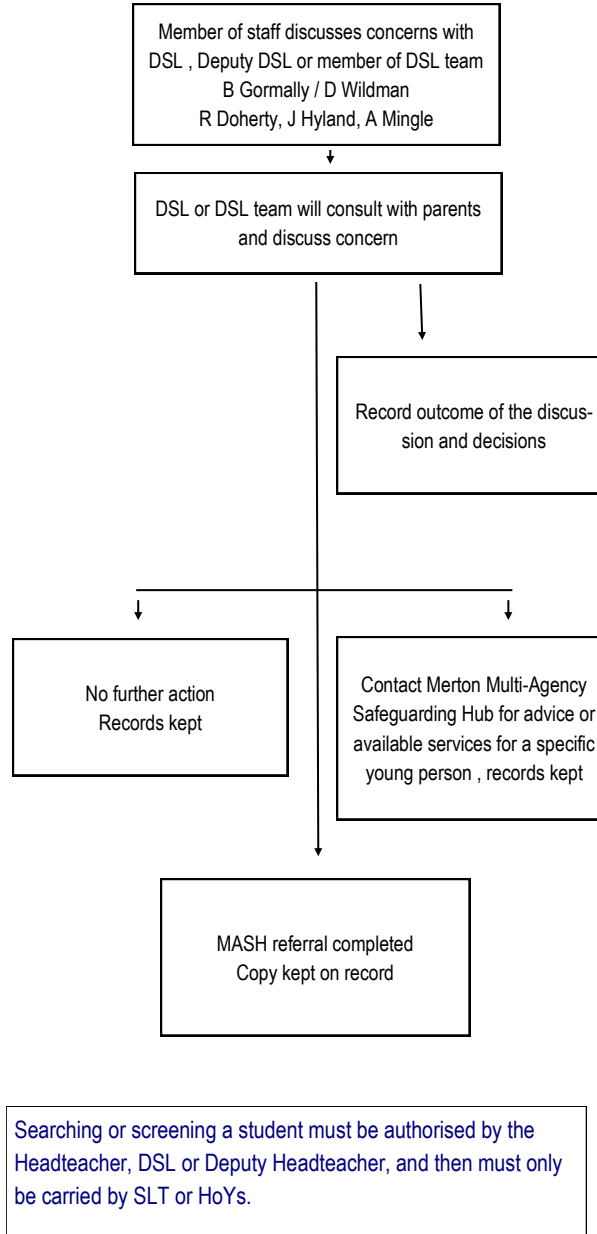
Member of staff discusses concerns with DSL , Deputy DSL or member of DSL team
B Gormally / D Wildman
R Doherty, J Hyland, A Mingle

DSL or DSL team will consult with parents and discuss concern

Record outcome of the discussion and decisions

No further action
Records kept

Contact Merton Multi-Agency Safeguarding Hub for advice or available services for a specific young person , records kept

MASH referral completed
Copy kept on record

Searching or screening a student must be authorised by the Headteacher, DSL or Deputy Headteacher, and then must only be carried by SLT or HoYs.